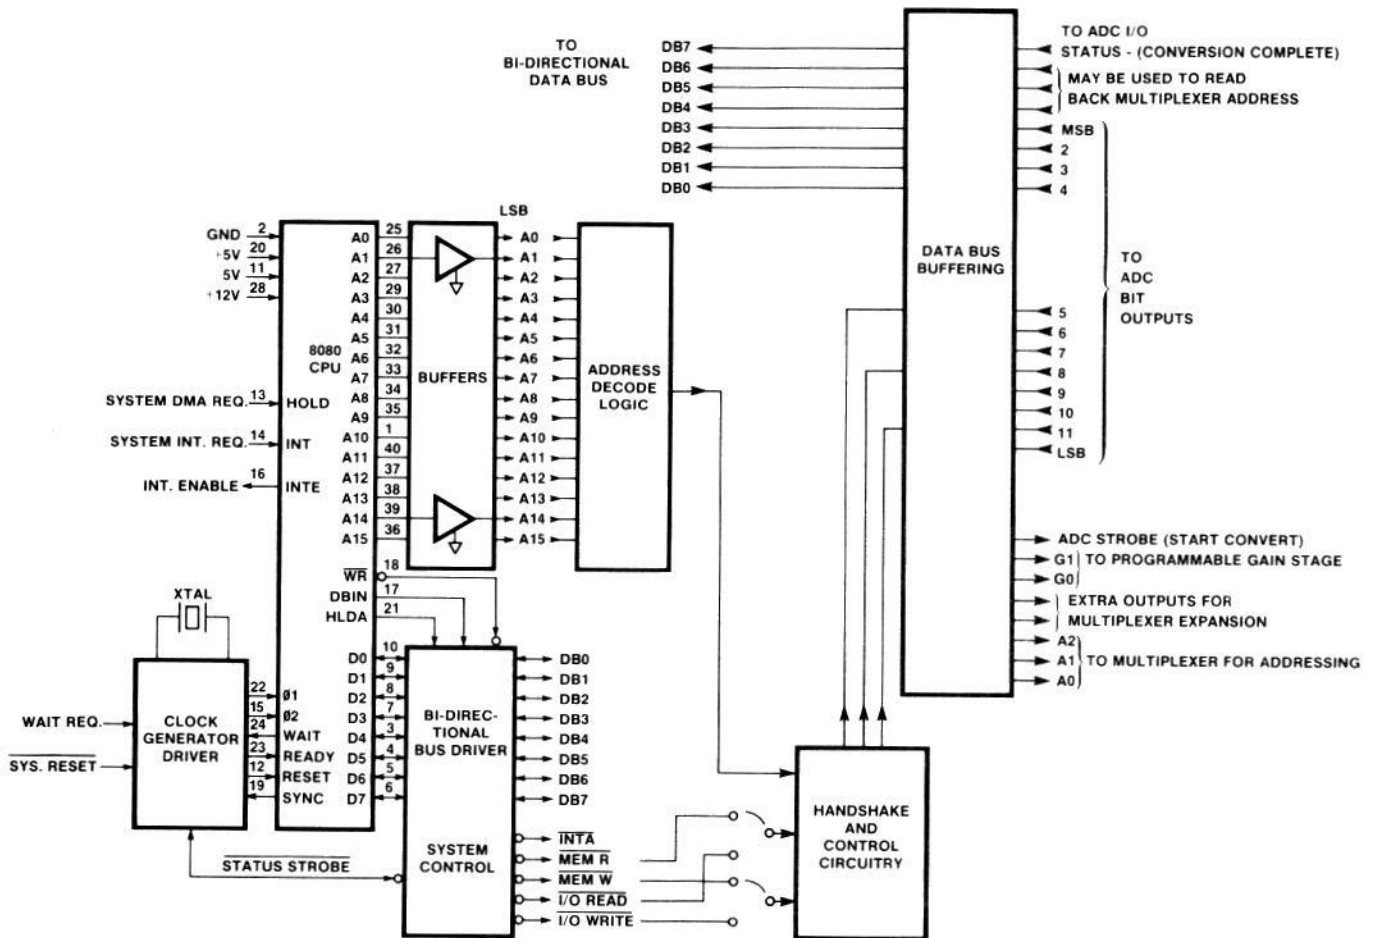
TO
BI-DIRECTIONAL
DATA BUS

DB7
DB6
DB5
DB4
DB3
DB2
DB1
DB0

TO ADC I/O
STATUS - (CONVERSION COMPLETE)
MAY BE USED TO READ
BACK MULTIPLEXER ADDRESS
MSB
2
3
4

DATA BUS
BUFFERING

TO
ADC
BIT
OUTPUTS

5
6
7
8
9
10
11
LSB

GND 2
+5V 20
-5V 11
+12V 28

8080
CPU

A0 25
A1 26
A2 27
A3 29
A4 30
A5 31
A6 32
A7 33
A8 34
A9 35
A10 1
A11 40
A12 37
A13 38
A14 39
A15 36

LSB

BUFFERS

A0
A1
A2
A3
A4
A5
A6
A7
A8
A9
A10
A11
A12
A13
A14
A15

ADDRESS
DECODE
LOGIC

SYSTEM DMA REQ. 13 HOLD
SYSTEM INT. REQ. 14 INT
INT. ENABLE 16 INTE

$\overline{WR}$ 18
DBIN 17
HLDA 21

ADC STROBE (START CONVERT)
G1 TO PROGRAMMABLE GAIN STAGE
G0
EXTRA OUTPUTS FOR
MULTIPLEXER EXPANSION
A2
A1 TO MULTIPLEXER FOR ADDRESSING
A0

XTAL

WAIT REQ.
$\overline{SYS. RESET}$

CLOCK
GENERATOR
DRIVER

22 Ø1
15 Ø2
24 WAIT
23 READY
12 RESET
19 SYNC

D0 10
D1 9
D2 8
D3 7
D4 3
D5 4
D6 5
D7 6

BI-DIREC-
TIONAL
BUS DRIVER

DB0
DB1
DB2
DB3
DB4
DB5
DB6
DB7

SYSTEM
CONTROL

$\overline{INTA}$
$\overline{MEM R}$
$\overline{MEM W}$
$\overline{I/O READ}$
$\overline{I/O WRITE}$

$\overline{STATUS STROBE}$

HANDSHAKE
AND
CONTROL
CIRCUITRY